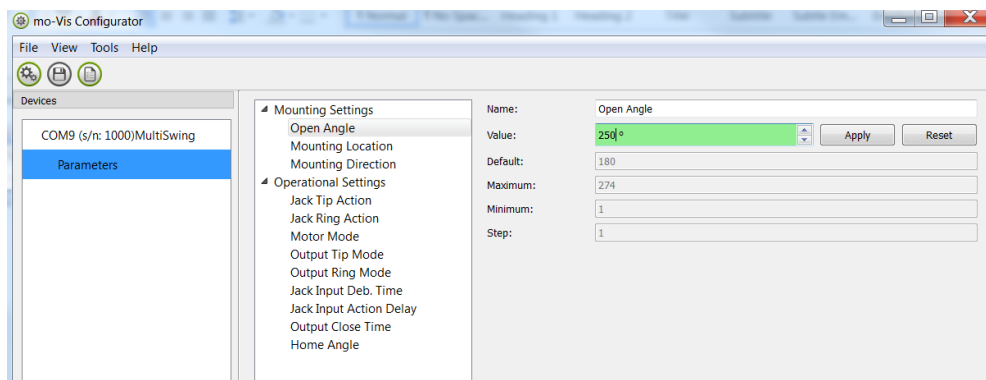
mo-Vis Configurator

File View Tools Help

Devices

COM9 (s/n: 1000)MultiSwing

Parameters

Mounting Settings
Open Angle
Mounting Location
Mounting Direction
Operational Settings
Jack Tip Action
Jack Ring Action
Motor Mode
Output Tip Mode
Output Ring Mode
Jack Input Deb. Time
Jack Input Action Delay
Output Close Time
Home Angle

Name: Open Angle
Value: 250 °
Apply
Reset
Default: 180
Maximum: 274
Minimum: 1
Step: 1